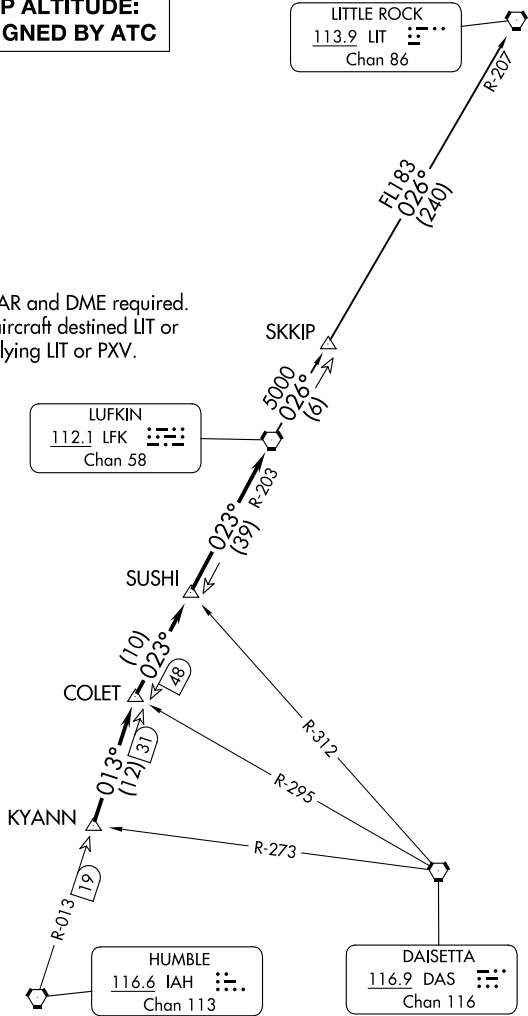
P ALTITUDE:
GNED BY ATC

LITTLE ROCK
113.9 LIT
Chan 86

R-207

FL183
026°
(240)

AR and DME required.
ircraft destined LIT or
lying LIT or PXV.

SKKIP

5000
026°
(6)

LUFKIN
112.1 LFK
Chan 58

R-203

023°
(39)

SUSHI

(10)
023°
48

COLET

31

013°
(12)

R-312

R-295

KYANN

R-273

19

R-013

HUMBLE
116.6 IAH
Chan 113

DAISETTA
116.9 DAS
Chan 116